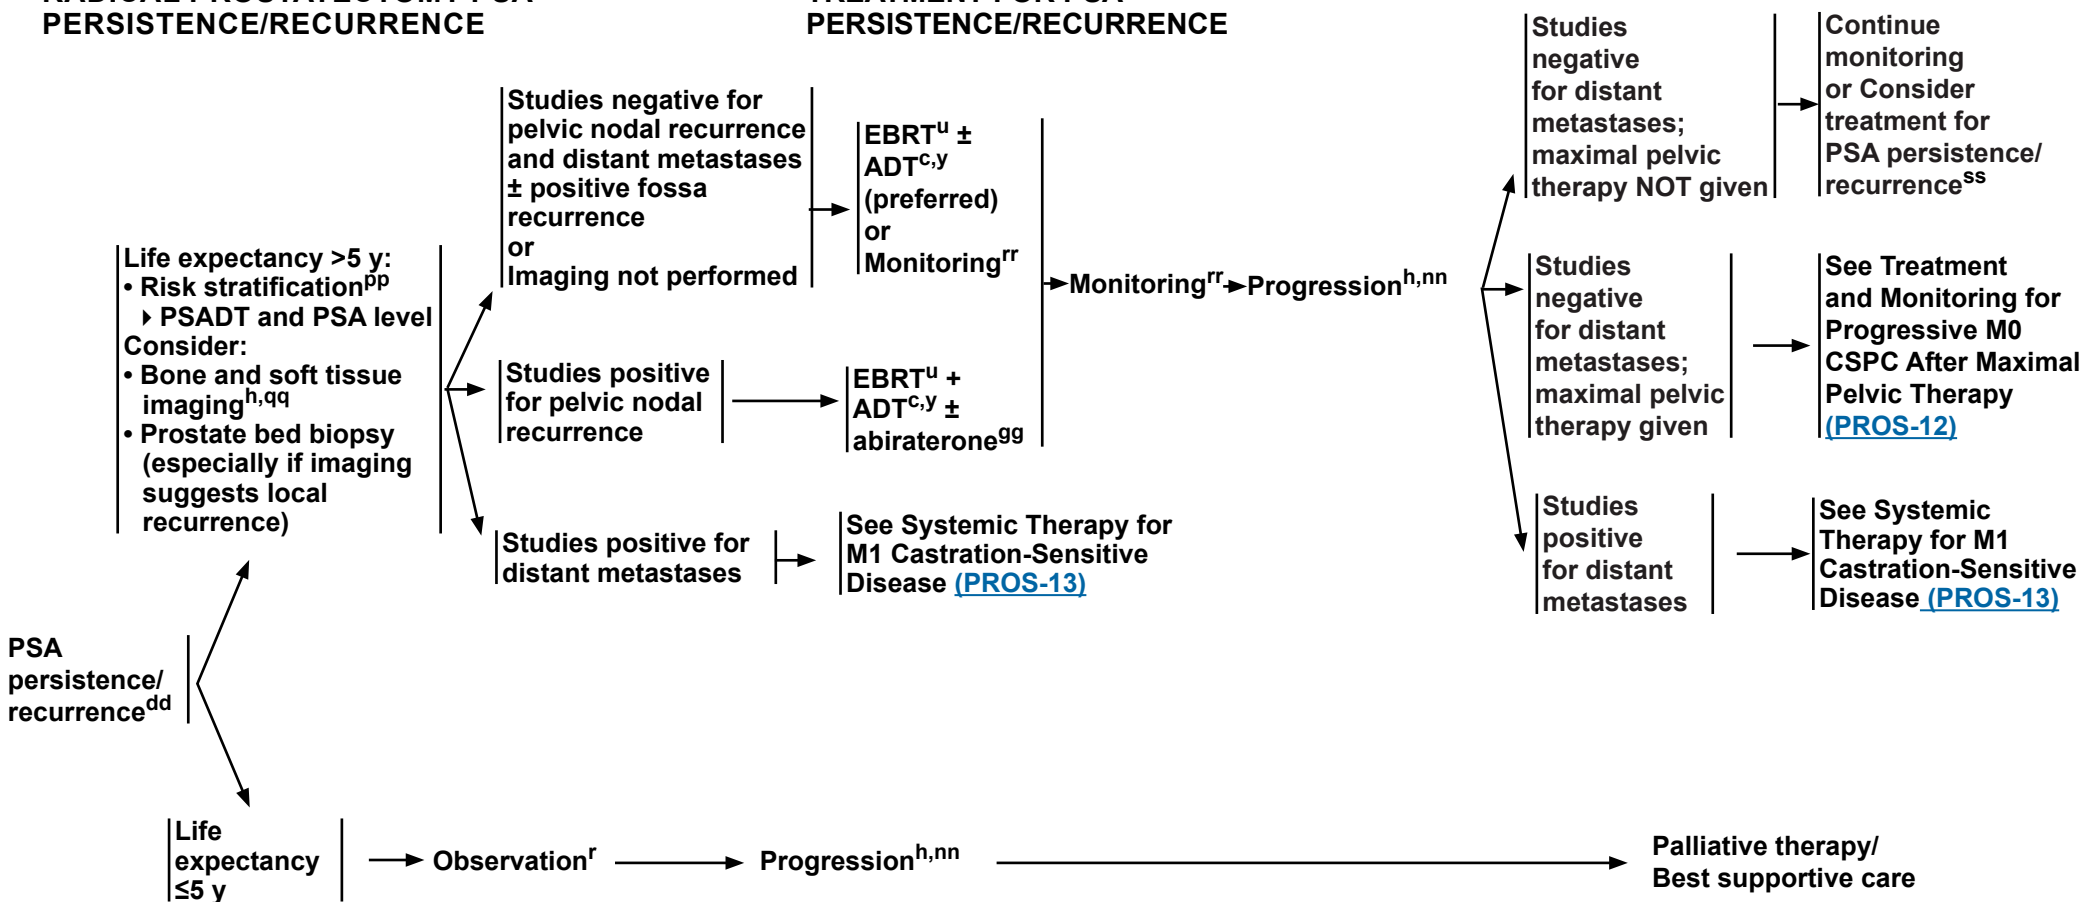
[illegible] PERSISTENCE/RECURRENCE

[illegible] PERSISTENCE/RECURRENCE

PSA persistence/ recurrence$^{dd}$

Life expectancy >5 y:
• Risk stratification$^{pp}$
‣ PSADT and PSA level
Consider:
• Bone and soft tissue imaging$^{h,qq}$
• Prostate bed biopsy (especially if imaging suggests local recurrence)

Studies negative for pelvic nodal recurrence and distant metastases ± positive fossa recurrence
or
Imaging not performed

EBRT$^{u}$ ± ADT$^{c,y}$ (preferred)
or
Monitoring$^{rr}$

Studies positive for pelvic nodal recurrence

EBRT$^{u}$ + ADT$^{c,y}$ ± abiraterone$^{gg}$

Monitoring$^{rr}$ Progression$^{h,nn}$

Studies positive for distant metastases

See Systemic Therapy for M1 Castration-Sensitive Disease (PROS-13)

Studies negative for distant metastases; maximal pelvic therapy NOT given

Continue monitoring or Consider treatment for PSA persistence/ recurrence$^{ss}$

Studies negative for distant metastases; maximal pelvic therapy given

See Treatment and Monitoring for Progressive M0 CSPC After Maximal Pelvic Therapy (PROS-12)

Studies positive for distant metastases

See Systemic Therapy for M1 Castration-Sensitive Disease (PROS-13)

Life expectancy ≤5 y

Observation$^{r}$

Progression$^{h,nn}$

Palliative therapy/ Best supportive care